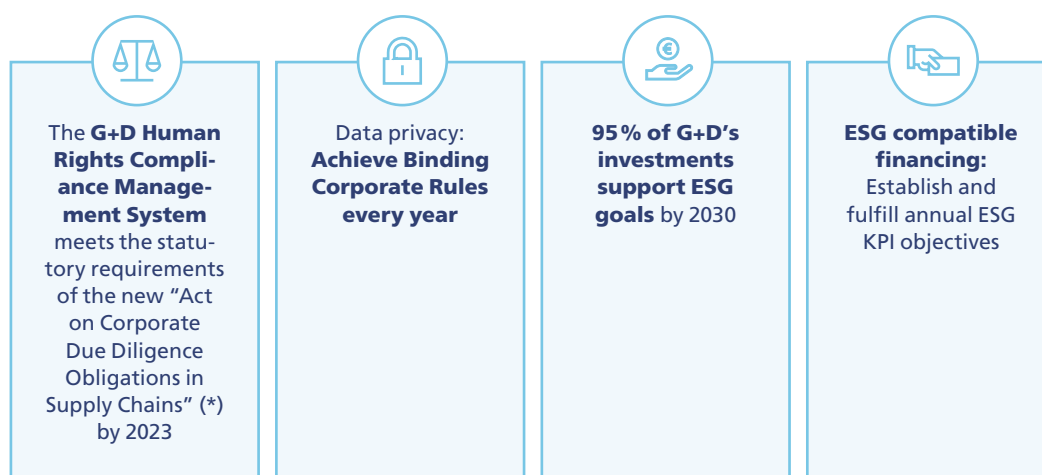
The **G+D Human Rights Compliance Management System** meets the statutory requirements of the new "Act on Corporate Due Diligence Obligations in Supply Chains" (*) by 2023

Data privacy: **Achieve Binding Corporate Rules every year**

**95% of G+D's investments support ESG goals** by 2030

**ESG compatible financing:** Establish and fulfill annual ESG KPI objectives